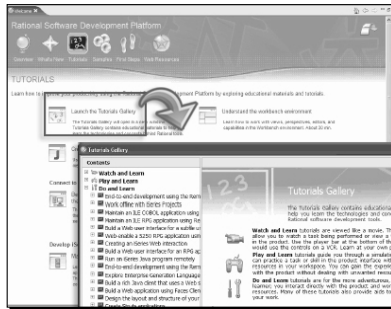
Welcome
Rational Software Development Platform
Overview What's New Tutorials Samples First Steps Web Resources
TUTORIALS
Learn how to improve your productivity using the Rational software development Platform by exploring educational materials and tutorials.
Launch the Tutorials Gallery
The Tutorials Gallery will open in a new window. The Tutorials Gallery provides educational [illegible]
Understand the workbench environment
Learn how to work with views, perspectives, editors, and capabilities in the Workbench environment. About 20 min.
Connect to
Develop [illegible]
Tutorials Gallery
Contents
Watch and Learn
Play and Learn
Do and Learn
End-to-end development using the Rem
Work offline with Remote Projects
Maintain an ILE COBOL application using
Maintain an ILE RPG application using the
Build a Web user interface for a subfile u
Web-enable a 5250 RPG application usin
Creating an iSeries Web interaction
Build a Web user interface for an RPG ap
Run an iSeries Java program remotely
End-to-end development using the Rem
Explore Enterprise Generation Language
Build a Web application using the Remo
Build a rich Java client that uses a Web s
Build a Web application using Faces Clie
Design the layout and structure of your
Tutorials Gallery
The Tutorials Gallery contains educational help you learn the technologies and con software development platform.
Watch and Learn tutorials are viewed like a movie. Th allow you to watch a task being performed or see a in the product. Use the player bar at the bottom of th would use the controls on a VCR. Learn at your own p
Play and Learn tutorials guide you through a simulate can practice a task or skill in the product interface wit resources in your workspace. You can gain the experie with the product without dealing with unwanted mess
Do and Learn tutorials are for the more adventurous. learner, you interact directly with the product, and wor resources. Many of these tutorials also provide aids to your work.